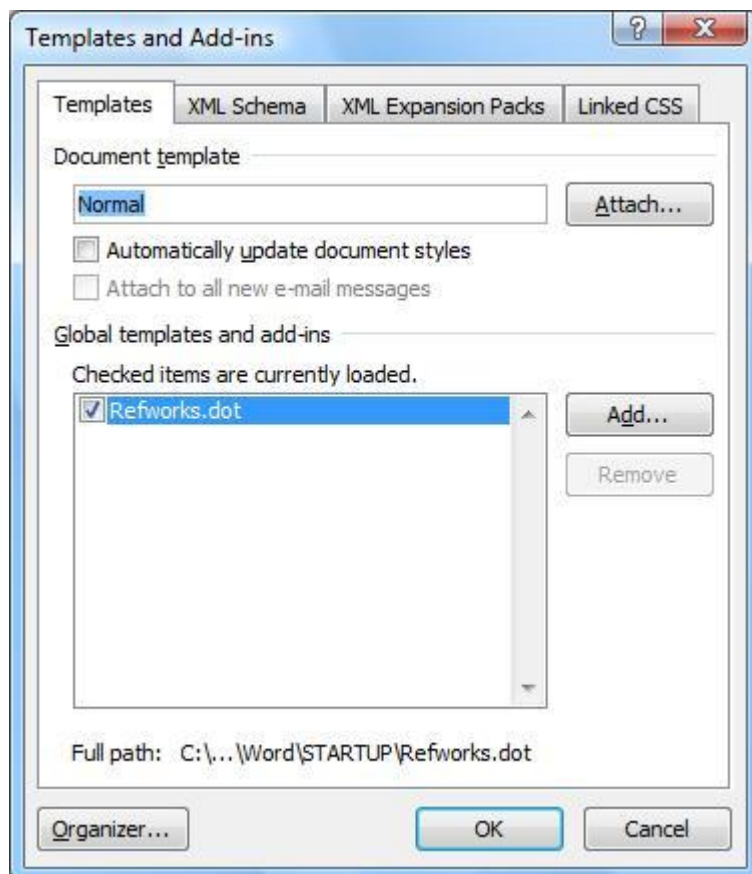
Templates and Add-ins

?

X

Templates

XML Schema

XML Expansion Packs

Linked CSS

Document template

Normal

Attach...

Automatically update document styles

Attach to all new e-mail messages

Global templates and add-ins

Checked items are currently loaded.

Refworks.dot

Add...

Remove

Full path: C:\...\Word\STARTUP\Refworks.dot

Organizer...

OK

Cancel